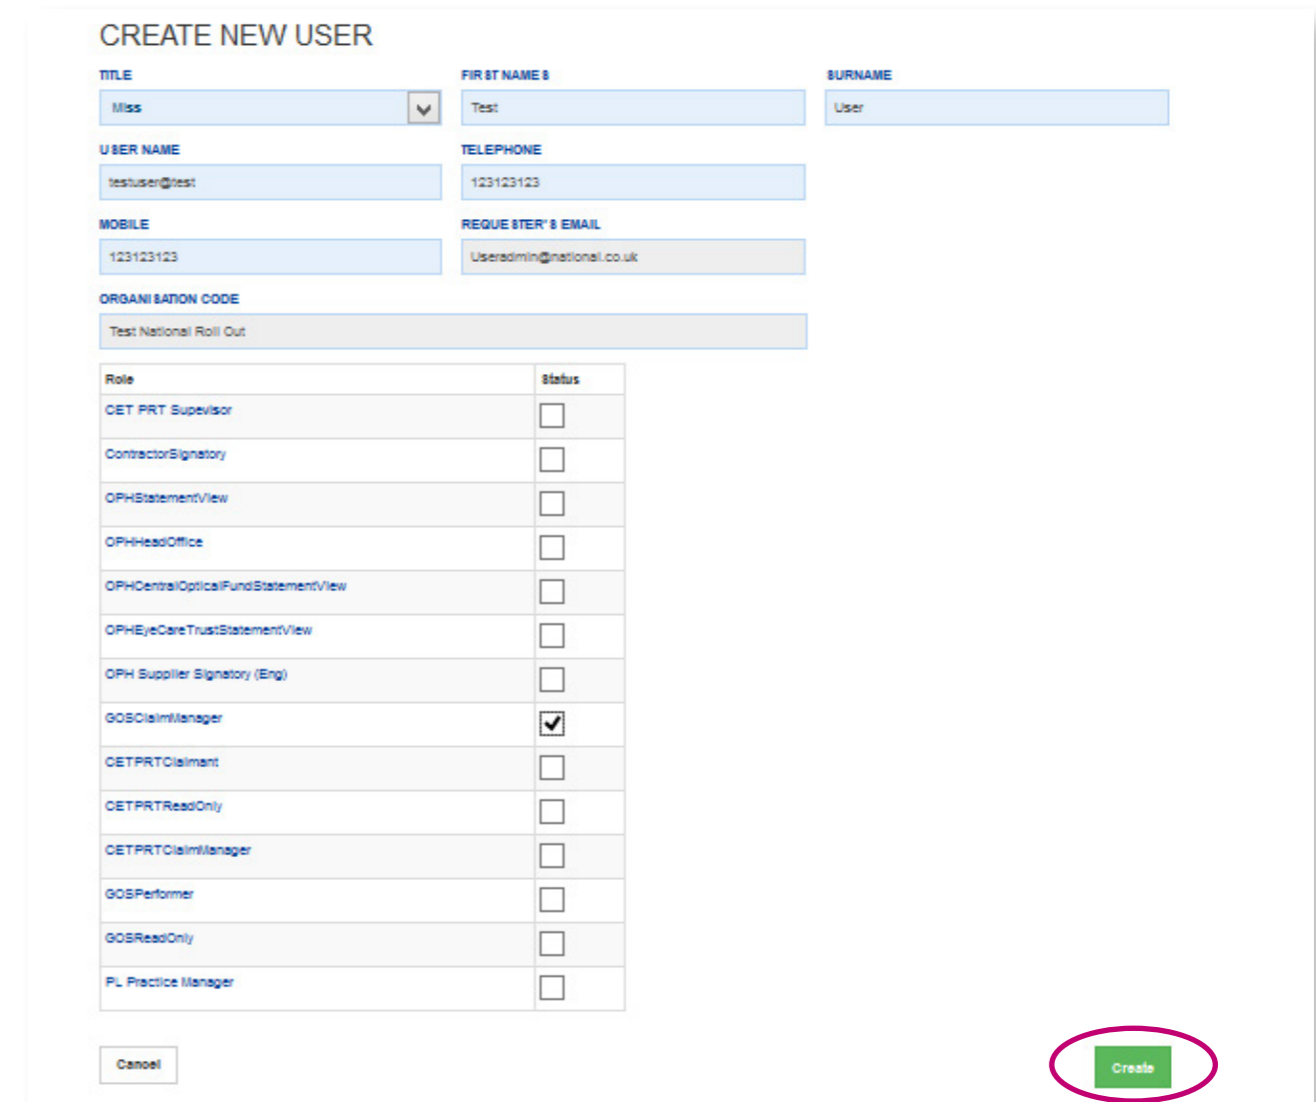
CREATE NEW USER

TITLE
Miss

FIR ST NAME S
Test

SURNAME
User

U SER NAME
testuser@test

TELEPHONE
123123123

MOBILE
123123123

REQUE STER' S EMAIL
Useradmin@national.co.uk

ORGANI SATION CODE
Test National Roll Out

| Role | Status |
|---|---|
| CET PRT Supevisor | ☐ |
| ContractorSignatory | ☐ |
| OPHStatementView | ☐ |
| OPHHeadOffice | ☐ |
| OPHCentralOpticalFundStatementView | ☐ |
| OPHEyeCareTrustStatementView | ☐ |
| OPH Supplier Signatory (Eng) | ☐ |
| GOSClaimManager | ☑ |
| CETPRTClaimant | ☐ |
| CETPRTReadOnly | ☐ |
| CETPRTClaimManager | ☐ |
| GOSPerformer | ☐ |
| GOSReadOnly | ☐ |
| PL Practice Manager | ☐ |

Cancel

Create